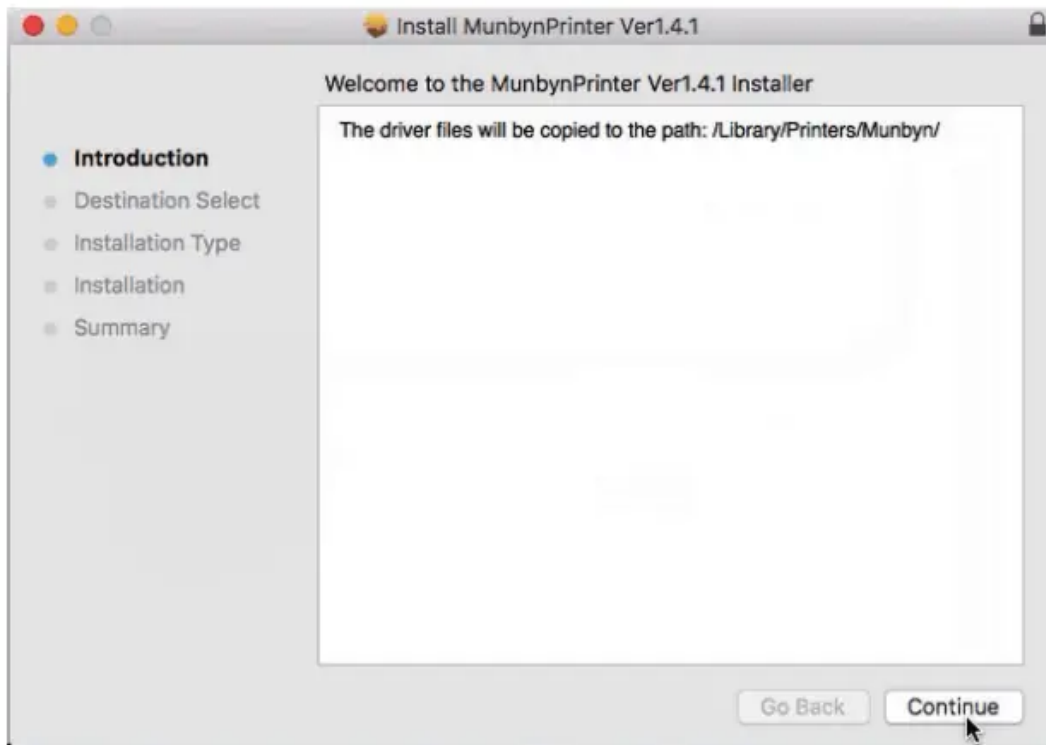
Install MunbynPrinter Ver1.4.1

Welcome to the MunbynPrinter Ver1.4.1 Installer

Introduction
Destination Select
Installation Type
Installation
Summary

The driver files will be copied to the path: /Library/Printers/Munbyn/

Go Back
Continue